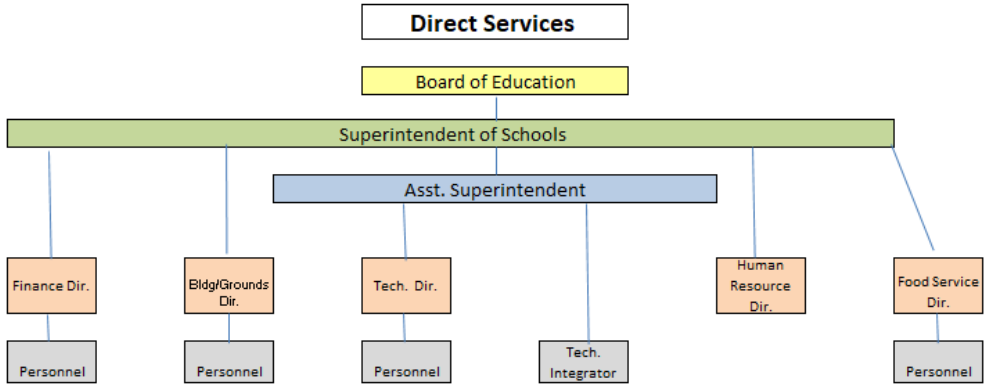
Direct Services

Board of Education

Superintendent of Schools

Asst. Superintendent

Finance Dir.

Bldg/Grounds Dir.

Tech. Dir.

Human Resource Dir.

Food Service Dir.

Personnel

Personnel

Personnel

Tech. Integrator

Personnel